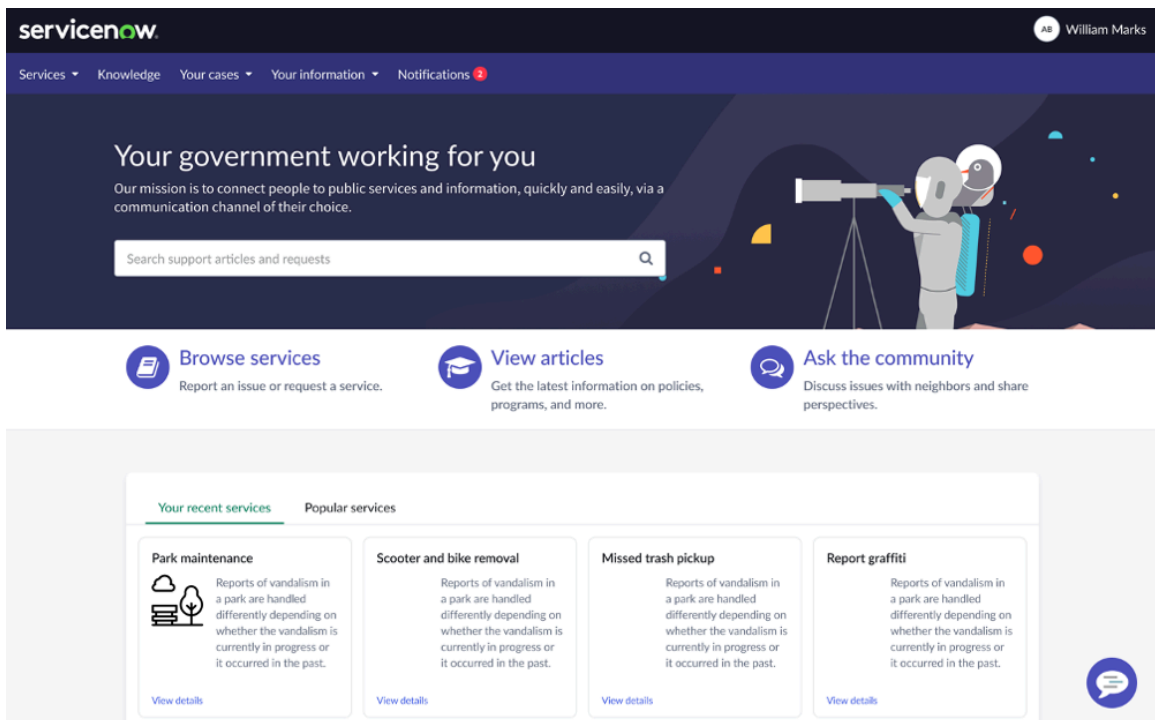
servicenow.

AB William Marks

Services ▾ Knowledge Your cases ▾ Your information ▾ Notifications 2

Your government working for you

Our mission is to connect people to public services and information, quickly and easily, via a communication channel of their choice.

Search support articles and requests

Browse services
Report an issue or request a service.

View articles
Get the latest information on policies, programs, and more.

Ask the community
Discuss issues with neighbors and share perspectives.

Your recent services Popular services

Park maintenance
Reports of vandalism in a park are handled differently depending on whether the vandalism is currently in progress or it occurred in the past.
View details

Scooter and bike removal
Reports of vandalism in a park are handled differently depending on whether the vandalism is currently in progress or it occurred in the past.
View details

Missed trash pickup
Reports of vandalism in a park are handled differently depending on whether the vandalism is currently in progress or it occurred in the past.
View details

Report graffiti
Reports of vandalism in a park are handled differently depending on whether the vandalism is currently in progress or it occurred in the past.
View details